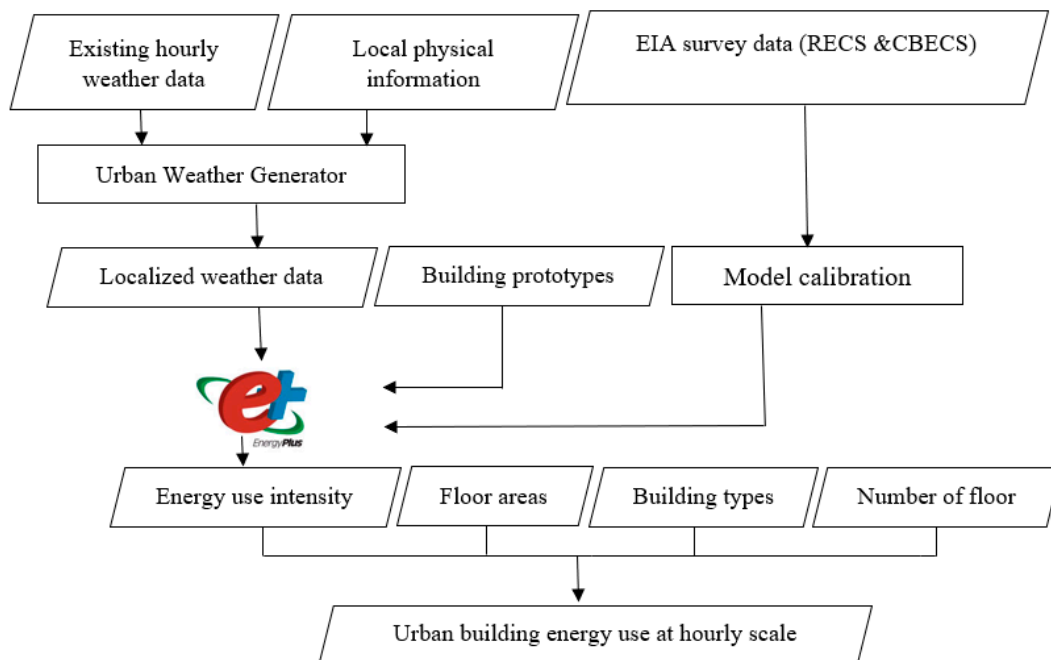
Existing hourly weather data

Local physical information

EIA survey data (RECS &CBECS)

Urban Weather Generator

Localized weather data

Building prototypes

Model calibration

EnergyPlus

Energy use intensity

Floor areas

Building types

Number of floor

Urban building energy use at hourly scale